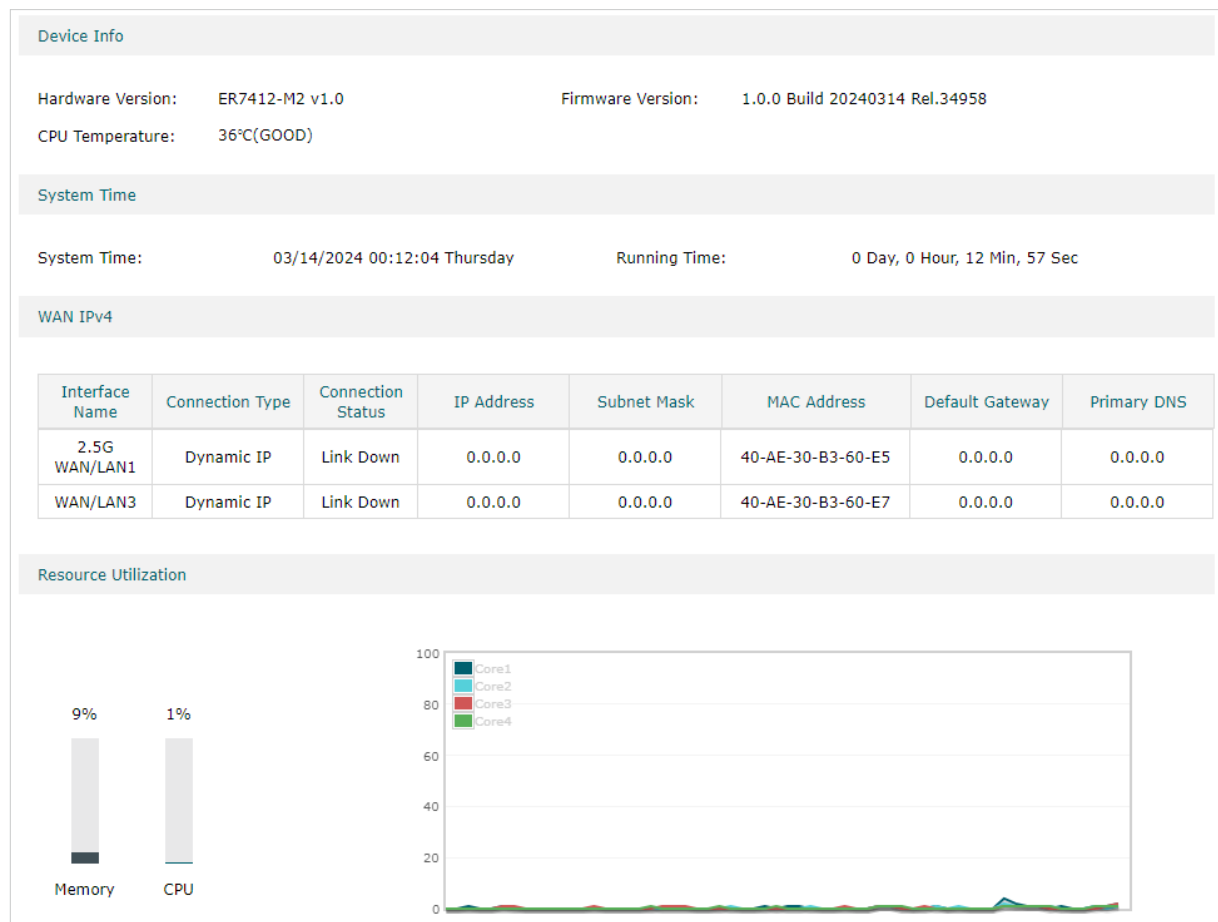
Device Info

Hardware Version: ER7412-M2 v1.0
Firmware Version: 1.0.0 Build 20240314 Rel.34958
CPU Temperature: 36℃(GOOD)

System Time

System Time: 03/14/2024 00:12:04 Thursday
Running Time: 0 Day, 0 Hour, 12 Min, 57 Sec

WAN IPv4

| Interface Name | Connection Type | Connection Status | IP Address | Subnet Mask | MAC Address | Default Gateway | Primary DNS |
|---|---|---|---|---|---|---|---|
| 2.5G WAN/LAN1 | Dynamic IP | Link Down | 0.0.0.0 | 0.0.0.0 | 40-AE-30-B3-60-E5 | 0.0.0.0 | 0.0.0.0 |
| WAN/LAN3 | Dynamic IP | Link Down | 0.0.0.0 | 0.0.0.0 | 40-AE-30-B3-60-E7 | 0.0.0.0 | 0.0.0.0 |

Resource Utilization

9%
1%
Memory
CPU

100
80
60
40
20
0
Core1
Core2
Core3
Core4